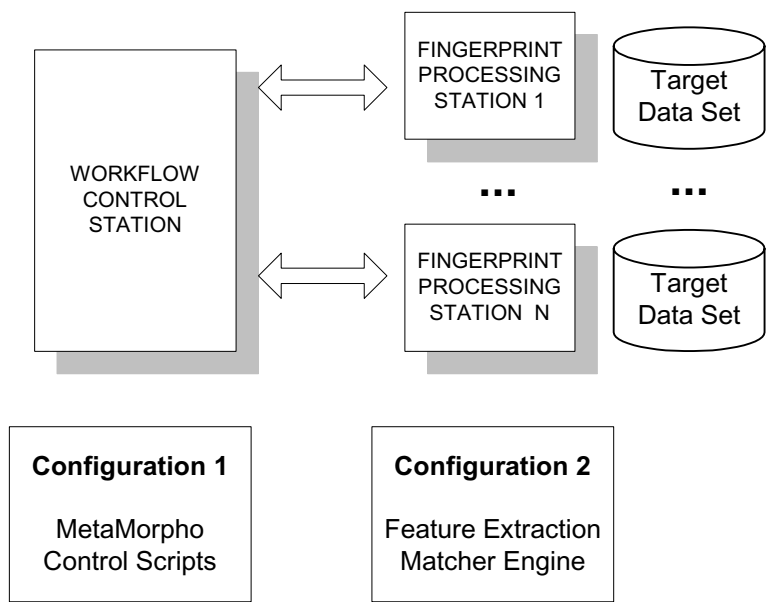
WORKFLOW CONTROL STATION

FINGERPRINT PROCESSING STATION 1

Target Data Set

...

...

FINGERPRINT PROCESSING STATION N

Target Data Set

**Configuration 1**

MetaMorpho Control Scripts

**Configuration 2**

Feature Extraction Matcher Engine